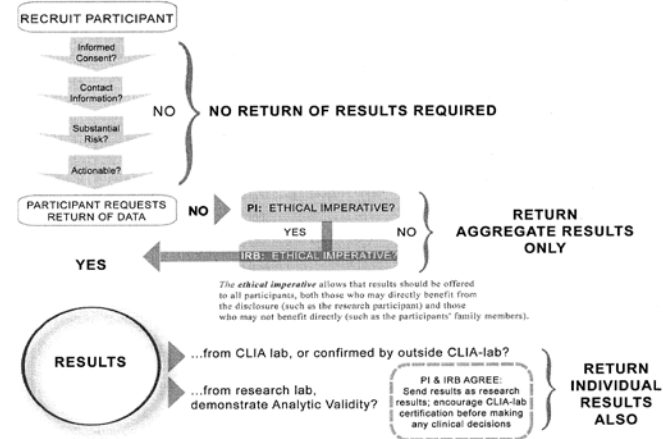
RECRUIT PARTICIPANT

Informed Consent?

Contact Information?

Substantial Risk?

Actionable?

NO

NO RETURN OF RESULTS REQUIRED

PARTICIPANT REQUESTS RETURN OF DATA

NO

PI: ETHICAL IMPERATIVE?

YES

NO

IRB: ETHICAL IMPERATIVE?

RETURN AGGREGATE RESULTS ONLY

YES

The ethical imperative allows that results should be offered to all participants, both those who may directly benefit from the disclosure (such as the research participant) and those who may not benefit directly (such as the participants' family members).

RESULTS

...from CLIA lab, or confirmed by outside CLIA-lab?

...from research lab, demonstrate Analytic Validity?

PI & IRB AGREE: Send results as research results; encourage CLIA-lab certification before making any clinical decisions

RETURN INDIVIDUAL RESULTS ALSO